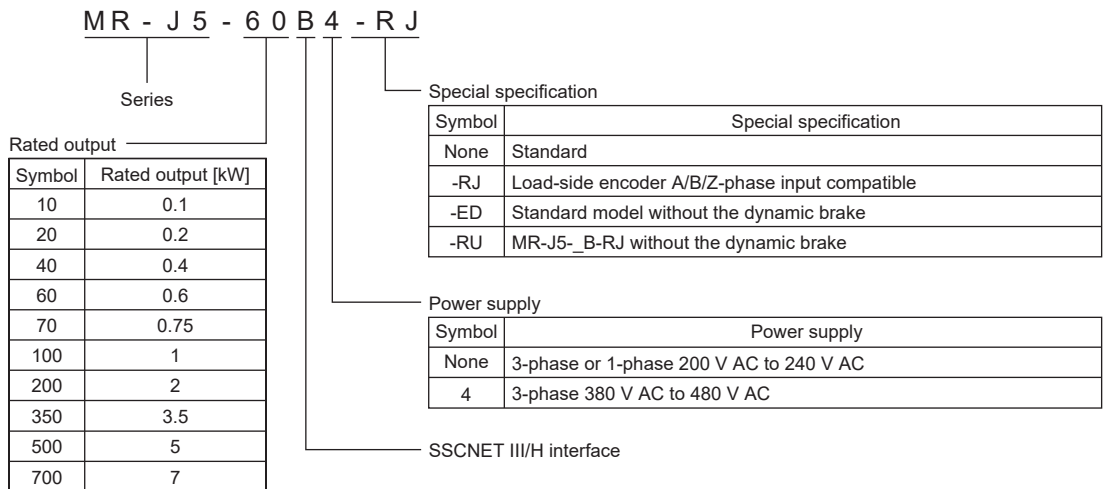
MR - J5 - 60B4 - RJ

Series

Rated output

| Symbol | Rated output [kW] |
|---|---|
| 10 | 0.1 |
| 20 | 0.2 |
| 40 | 0.4 |
| 60 | 0.6 |
| 70 | 0.75 |
| 100 | 1 |
| 200 | 2 |
| 350 | 3.5 |
| 500 | 5 |
| 700 | 7 |

Special specification

| Symbol | Special specification |
|---|---|
| None | Standard |
| -RJ | Load-side encoder A/B/Z-phase input compatible |
| -ED | Standard model without the dynamic brake |
| -RU | MR-J5-_B-RJ without the dynamic brake |

Power supply

| Symbol | Power supply |
|---|---|
| None | 3-phase or 1-phase 200 V AC to 240 V AC |
| 4 | 3-phase 380 V AC to 480 V AC |

SSCNET III/H interface